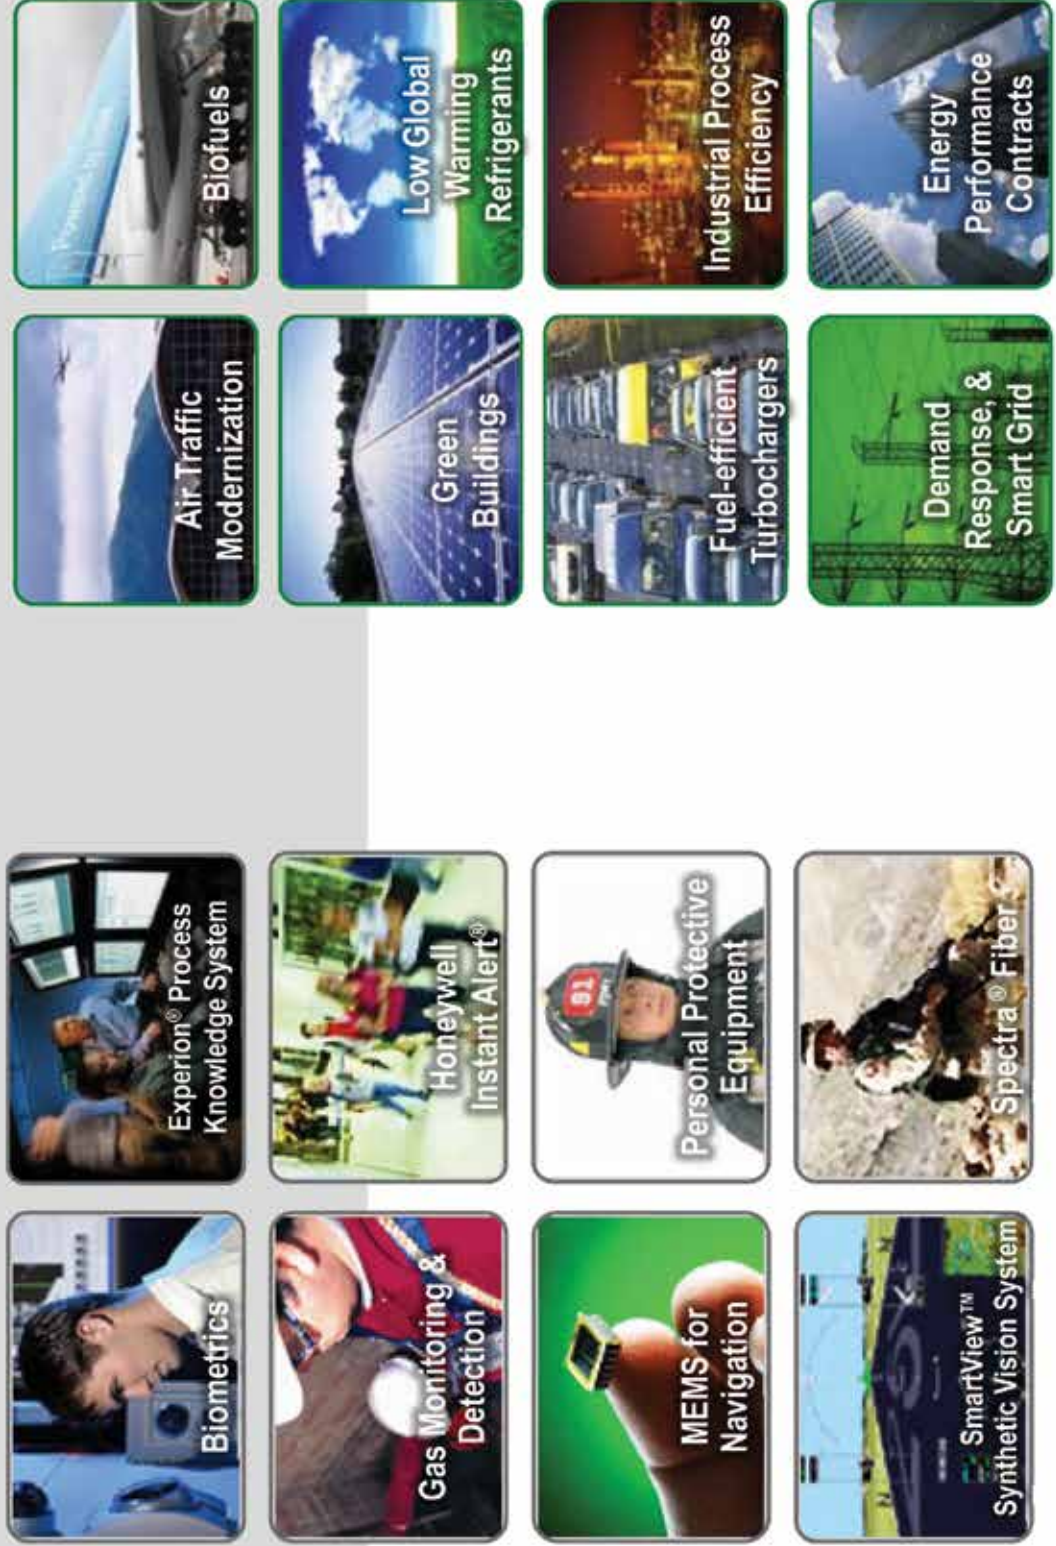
Biometrics

Gas Monitoring & Detection

MEMS for Navigation

SmartView™ Synthetic Vision System

Experion® Process Knowledge System

Honeywell Instant Alert®

Personal Protective Equipment

Spectra® Fiber

Air Traffic Modernization

Green Buildings

Fuel-efficient Turbochargers

Demand Response, & Smart Grid

Biofuels

Low Global Warming Refrigerants

Industrial Process Efficiency

Energy Performance Contracts